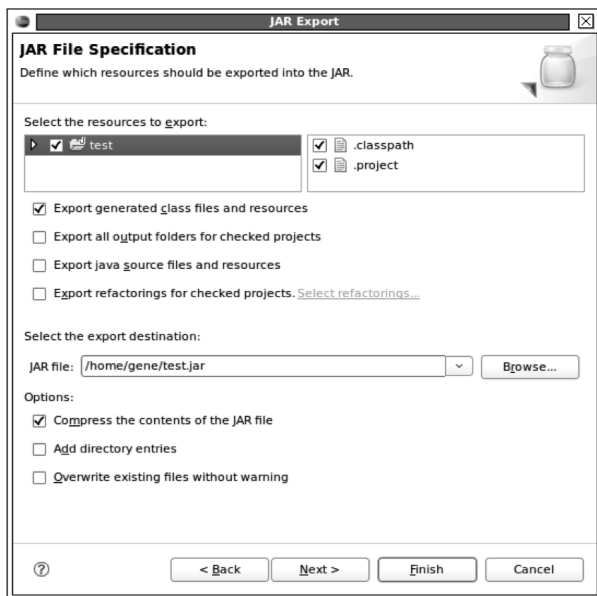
JAR Export

JAR File Specification

Define which resources should be exported into the JAR.

Select the resources to export:

test

.classpath

.project

Export generated class files and resources

Export all output folders for checked projects

Export java source files and resources

Export refactorings for checked projects. Select refactorings...

Select the export destination:

JAR file: /home/gene/test.jar

Browse...

Options:

Compress the contents of the JAR file

Add directory entries

Overwrite existing files without warning

?

< Back

Next >

Finish

Cancel